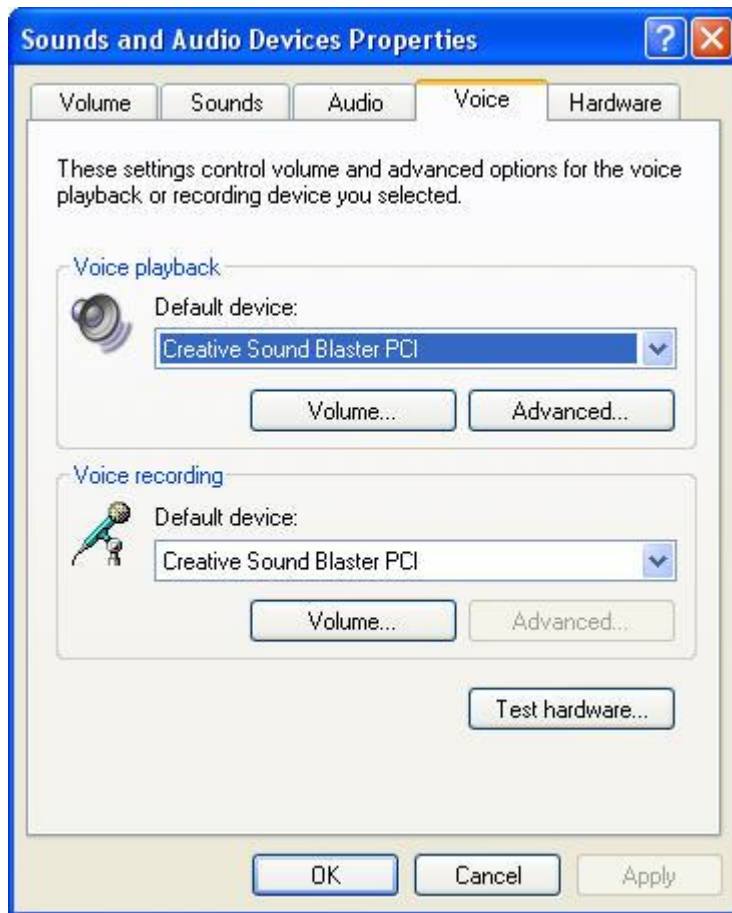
Sounds and Audio Devices Properties

Volume Sounds Audio Voice Hardware

These settings control volume and advanced options for the voice playback or recording device you selected.

Voice playback

Default device:

Creative Sound Blaster PCI

Volume... Advanced...

Voice recording

Default device:

Creative Sound Blaster PCI

Volume... Advanced...

Test hardware...

OK Cancel Apply